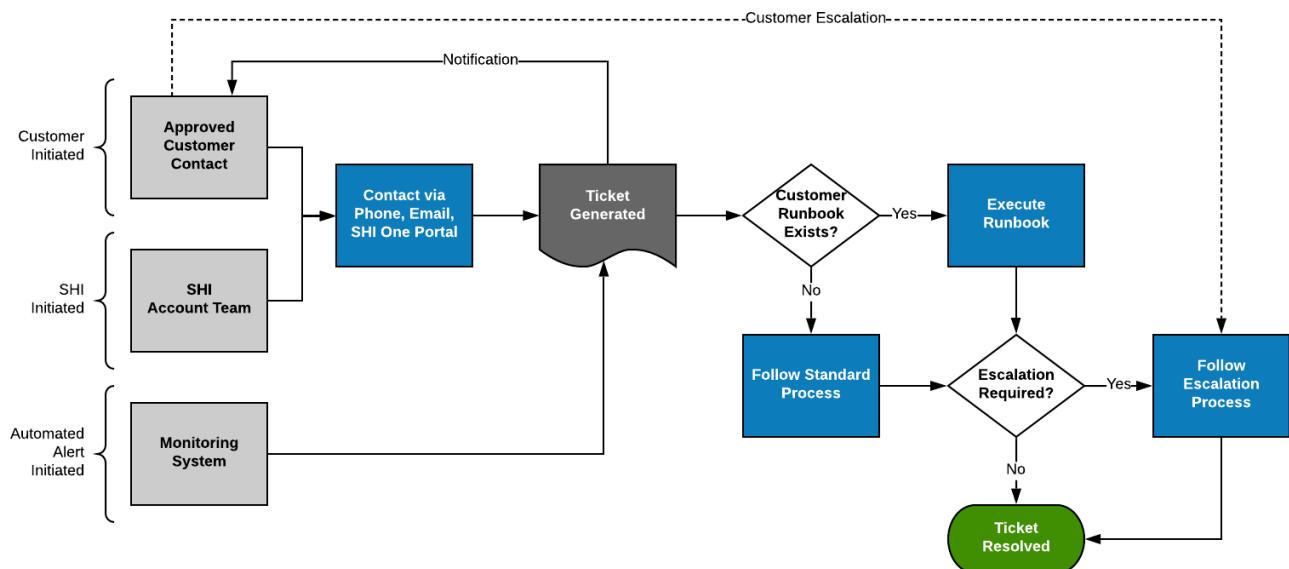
Customer Escalation

Notification

Customer Initiated

Approved Customer Contact

SHI Initiated

SHI Account Team

Automated Alert Initiated

Monitoring System

Contact via Phone, Email, SHI One Portal

Ticket Generated

Customer Runbook Exists?

Yes

Execute Runbook

No

Follow Standard Process

Escalation Required?

Yes

Follow Escalation Process

No

Ticket Resolved